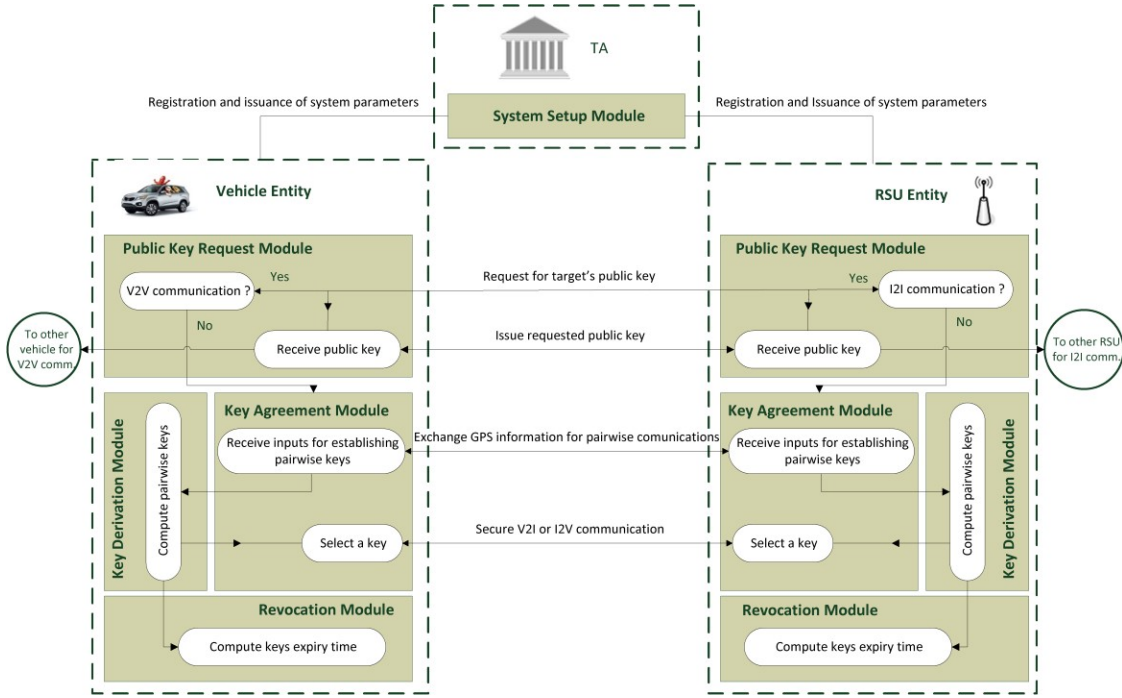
TA

System Setup Module

Registration and issuance of system parameters

Registration and Issuance of system parameters

Vehicle Entity

RSU Entity

Public Key Request Module

Public Key Request Module

V2V communication ?

Yes

No

Request for target's public key

Yes

I2I communication ?

No

To other vehicle for V2V comm.

Receive public key

Issue requested public key

Receive public key

To other RSU for I2I comm.

Key Derivation Module

Compute pairwise keys

Key Agreement Module

Receive inputs for establishing pairwise keys

Exchange GPS information for pairwise comunications

Key Agreement Module

Receive inputs for establishing pairwise keys

Compute pairwise keys

Key Derivation Module

Select a key

Secure V2I or I2V communication

Select a key

Revocation Module

Compute keys expiry time

Revocation Module

Compute keys expiry time